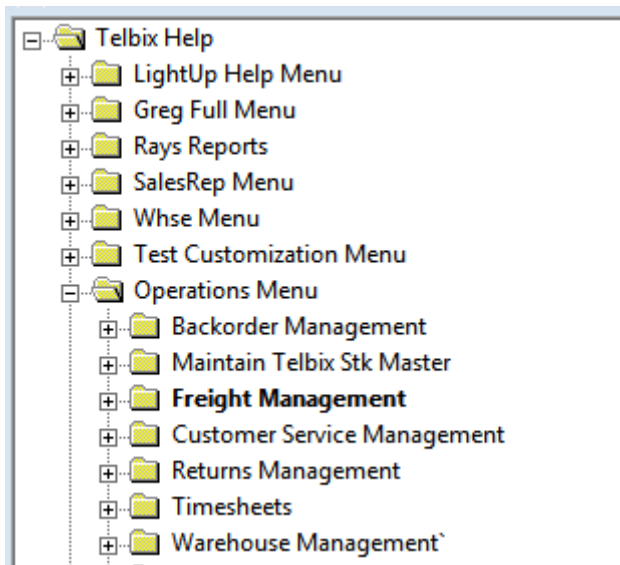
Telbix Help
LightUp Help Menu
Greg Full Menu
Rays Reports
SalesRep Menu
Whse Menu
Test Customization Menu
Operations Menu
Backorder Management
Maintain Telbix Stk Master
Freight Management
Customer Service Management
Returns Management
Timesheets
Warehouse Management`